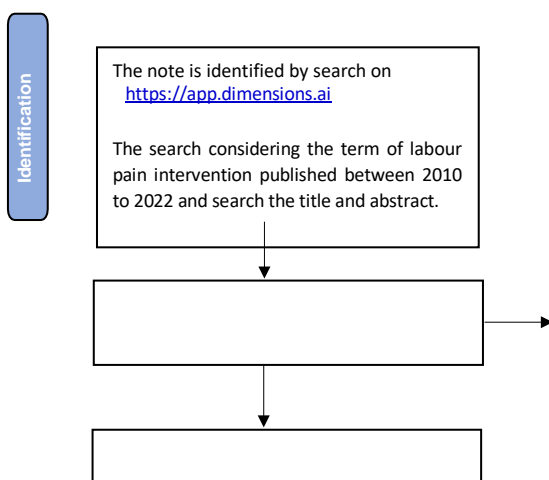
Identification

The note is identified by search on https://app.dimensions.ai

The search considering the term of labour pain intervention published between 2010 to 2022 and search the title and abstract.